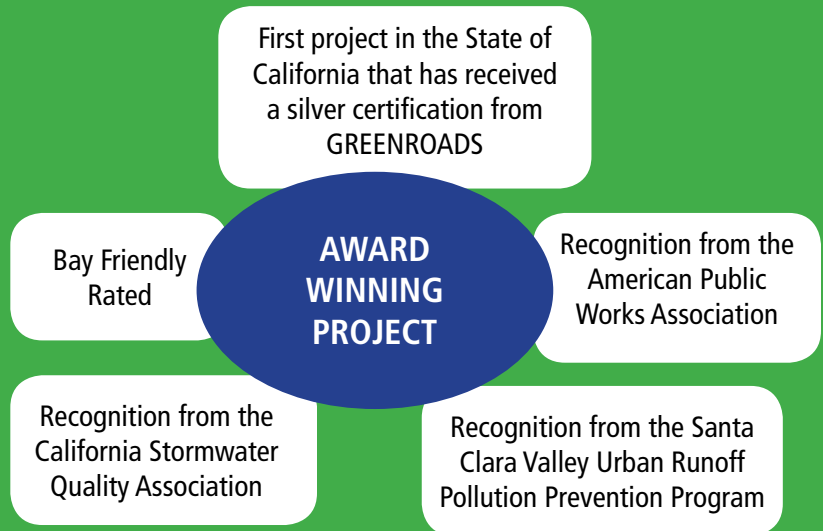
First project in the State of California that has received a silver certification from GREENROADS

Bay Friendly Rated

AWARD WINNING PROJECT

Recognition from the American Public Works Association

Recognition from the California Stormwater Quality Association

Recognition from the Santa Clara Valley Urban Runoff Pollution Prevention Program